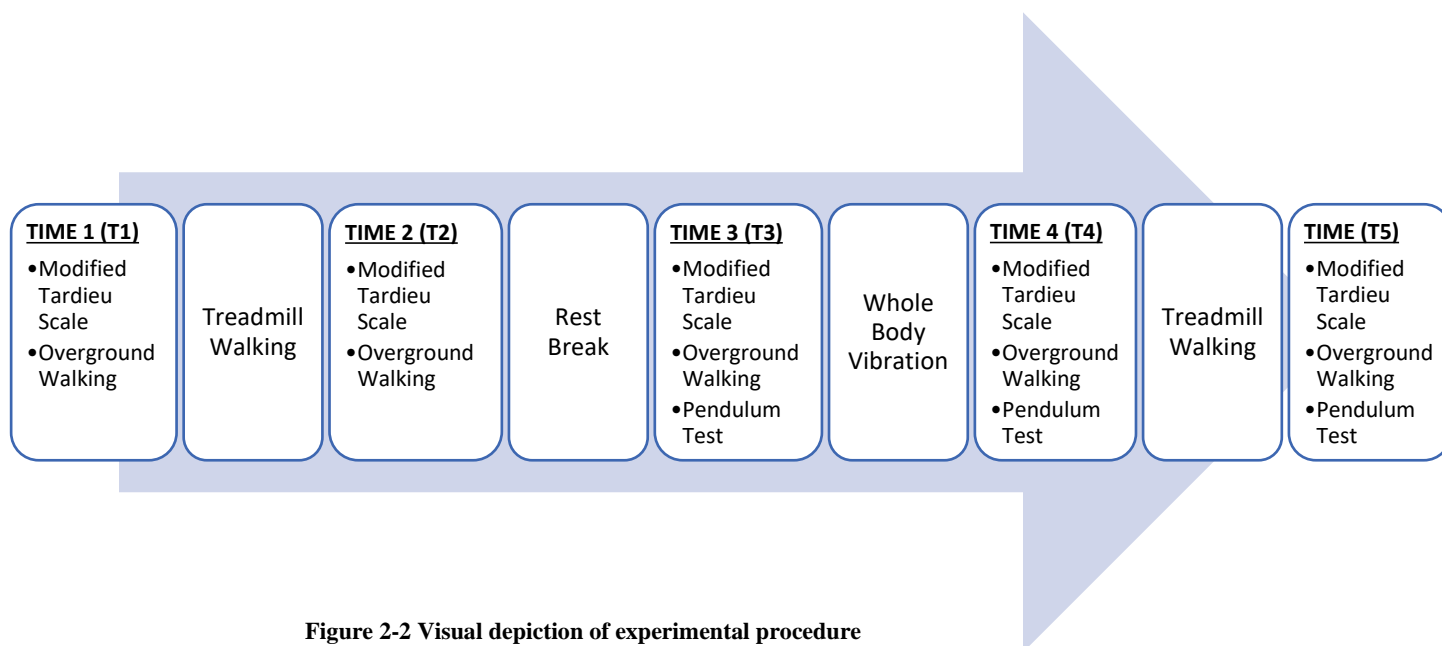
TIME 1 (T1)
•Modified Tardieu Scale
•Overground Walking

Treadmill Walking

TIME 2 (T2)
•Modified Tardieu Scale
•Overground Walking

Rest Break

TIME 3 (T3)
•Modified Tardieu Scale
•Overground Walking
•Pendulum Test

Whole Body Vibration

TIME 4 (T4)
•Modified Tardieu Scale
•Overground Walking
•Pendulum Test

Treadmill Walking

TIME (T5)
•Modified Tardieu Scale
•Overground Walking
•Pendulum Test

Figure 2-2 Visual depiction of experimental procedure